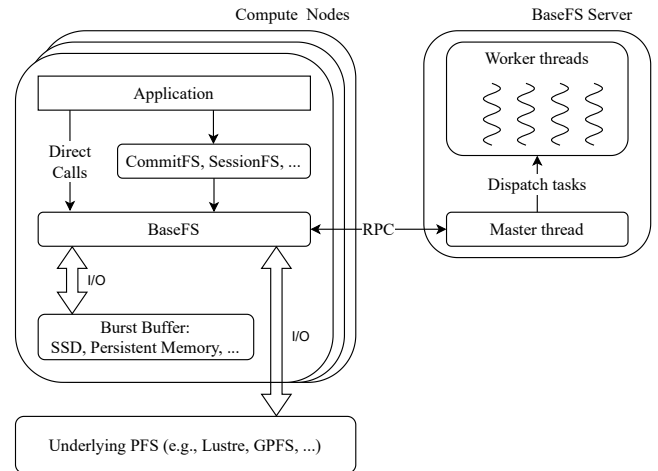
Compute Nodes

BaseFS Server

Application

Direct Calls

CommitFS, SessionFS, ...

BaseFS

RPC

Worker threads

Dispatch tasks

Master thread

I/O

Burst Buffer:
SSD, Persistent Memory, ...

I/O

Underlying PFS (e.g., Lustre, GPFS, ...)